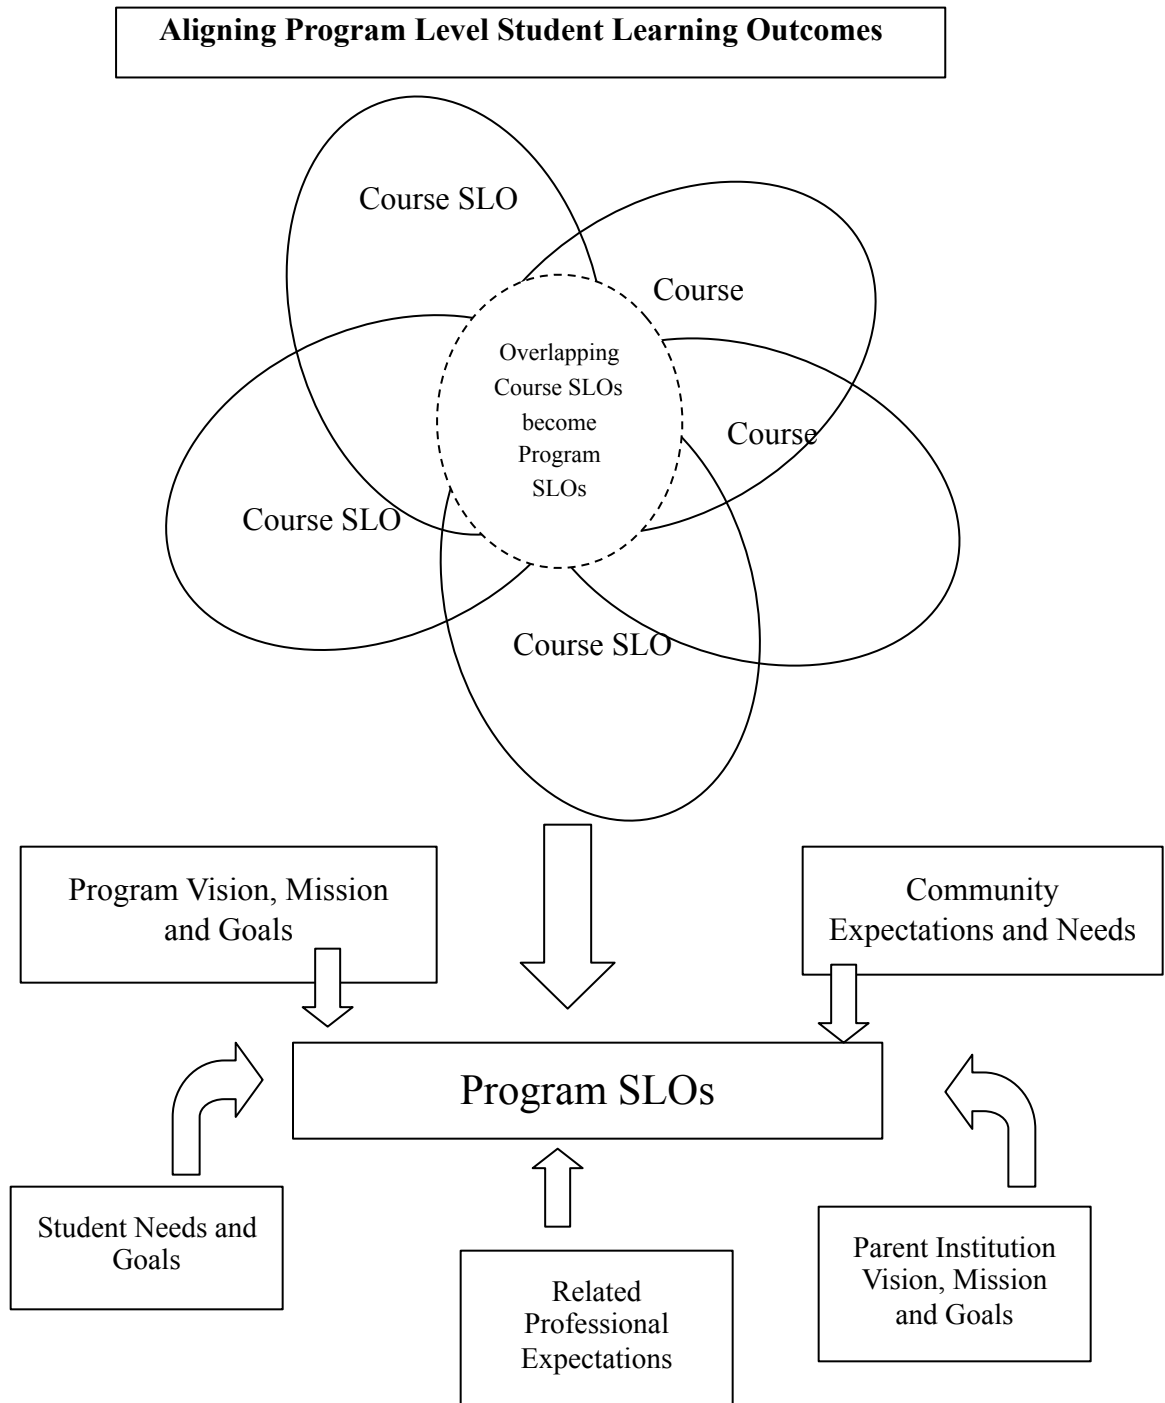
Aligning Program Level Student Learning Outcomes

Course SLO

Course

Overlapping Course SLOs become Program SLOs

Course

Course SLO

Course SLO

Program Vision, Mission and Goals

Community Expectations and Needs

Program SLOs

Student Needs and Goals

Related Professional Expectations

Parent Institution Vision, Mission and Goals